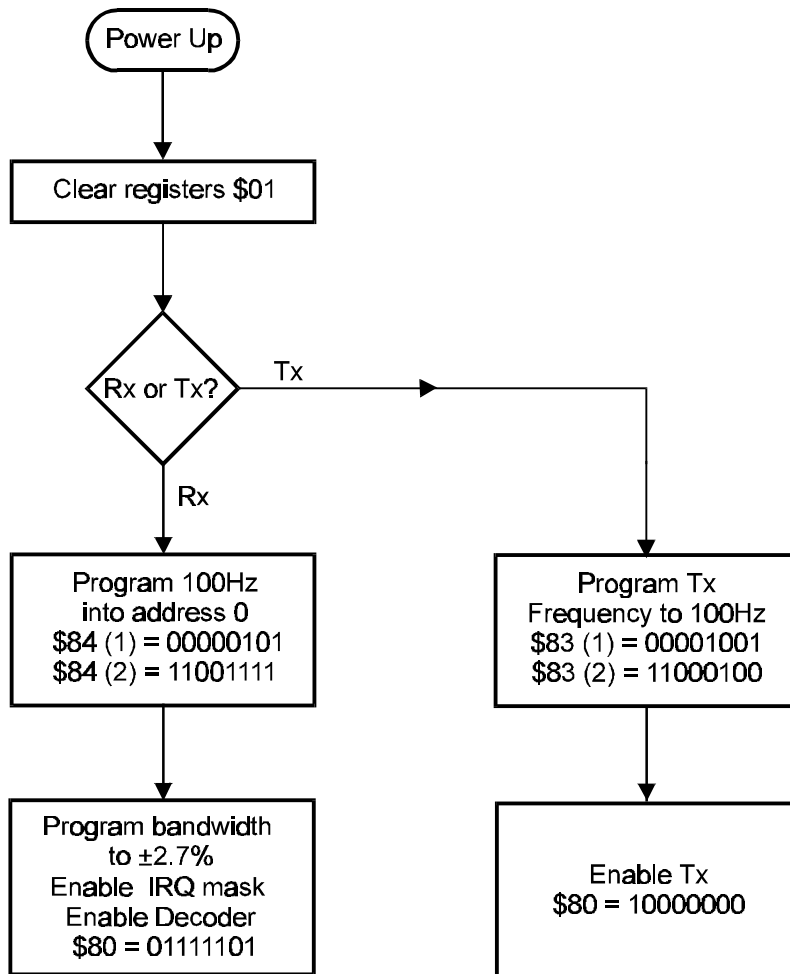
Power Up

Clear registers \$01

Rx or Tx?

Tx

Rx

Program 100Hz into address 0
\$84 (1) = 00000101
\$84 (2) = 11001111

Program Tx Frequency to 100Hz
\$83 (1) = 00001001
\$83 (2) = 11000100

Program bandwidth to ±2.7%
Enable IRQ mask
Enable Decoder
\$80 = 01111101

Enable Tx
\$80 = 10000000